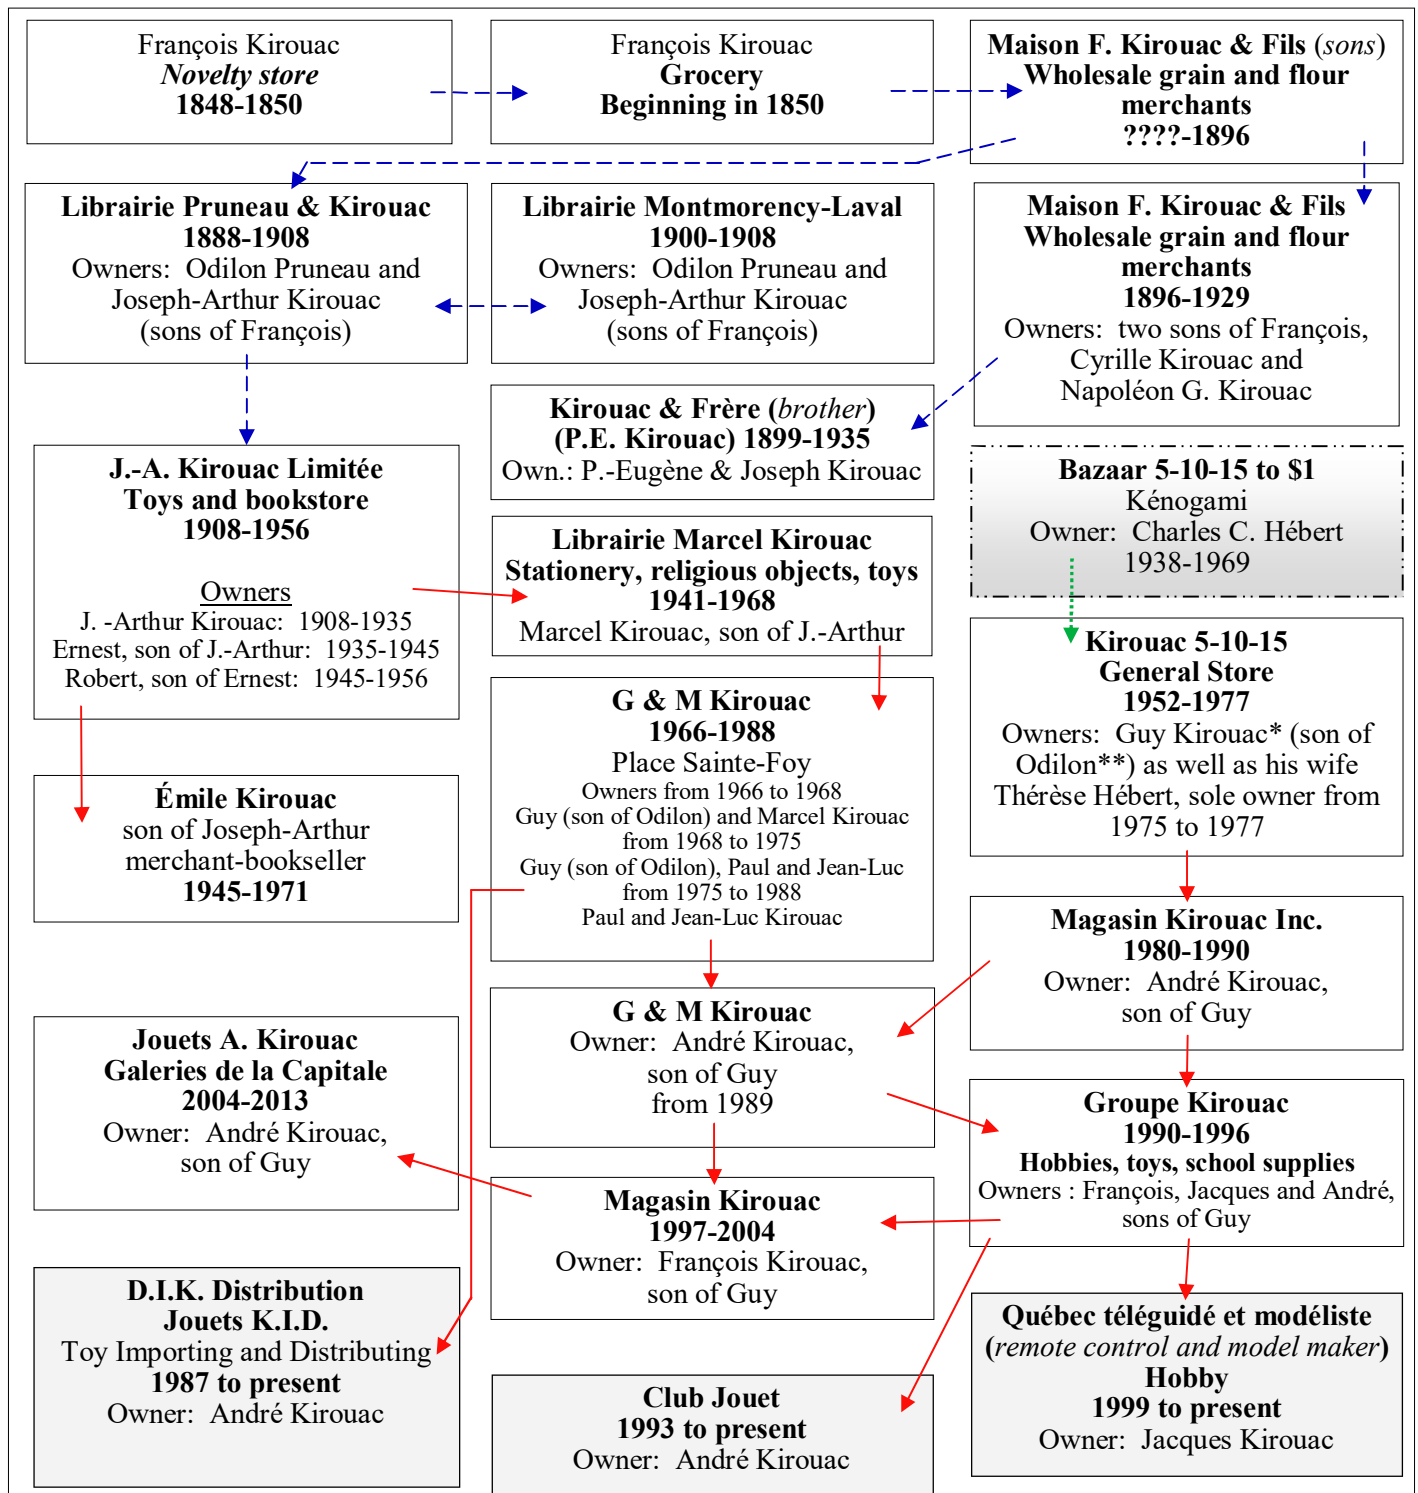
François Kirouac
Novelty store
1848-1850

François Kirouac
Grocery
Beginning in 1850

Maison F. Kirouac & Fils (sons)
Wholesale grain and flour merchants
????-1896

Librairie Pruneau & Kirouac
1888-1908
Owners: Odilon Pruneau and Joseph-Arthur Kirouac
(sons of François)

Librairie Montmorency-Laval
1900-1908
Owners: Odilon Pruneau and Joseph-Arthur Kirouac
(sons of François)

Maison F. Kirouac & Fils
Wholesale grain and flour merchants
1896-1929
Owners: two sons of François, Cyrille Kirouac and Napoléon G. Kirouac

Kirouac & Frère (brother)
(P.E. Kirouac) 1899-1935
Own.: P.-Eugène & Joseph Kirouac

J.-A. Kirouac Limitée
Toys and bookstore
1908-1956

Owners
J. -Arthur Kirouac: 1908-1935
Ernest, son of J.-Arthur: 1935-1945
Robert, son of Ernest: 1945-1956

Librairie Marcel Kirouac
Stationery, religious objects, toys
1941-1968
Marcel Kirouac, son of J.-Arthur

Bazaar 5-10-15 to $1
Kénogami
Owner: Charles C. Hébert
1938-1969

Kirouac 5-10-15
General Store
1952-1977
Owners: Guy Kirouac* (son of Odilon**) as well as his wife Thérèse Hébert, sole owner from 1975 to 1977

G & M Kirouac
1966-1988
Place Sainte-Foy
Owners from 1966 to 1968
Guy (son of Odilon) and Marcel Kirouac from 1968 to 1975
Guy (son of Odilon), Paul and Jean-Luc from 1975 to 1988
Paul and Jean-Luc Kirouac

Émile Kirouac
son of Joseph-Arthur
merchant-bookseller
1945-1971

Magasin Kirouac Inc.
1980-1990
Owner: André Kirouac, son of Guy

G & M Kirouac
Owner: André Kirouac, son of Guy
from 1989

Jouets A. Kirouac
Galeries de la Capitale
2004-2013
Owner: André Kirouac, son of Guy

Groupe Kirouac
1990-1996
Hobbies, toys, school supplies
Owners : François, Jacques and André, sons of Guy

Magasin Kirouac
1997-2004
Owner: François Kirouac, son of Guy

D.I.K. Distribution
Jouets K.I.D.
Toy Importing and Distributing
1987 to present
Owner: André Kirouac

Québec téléguidé et modéliste
(remote control and model maker)
Hobby
1999 to present
Owner: Jacques Kirouac

Club Jouet
1993 to present
Owner: André Kirouac